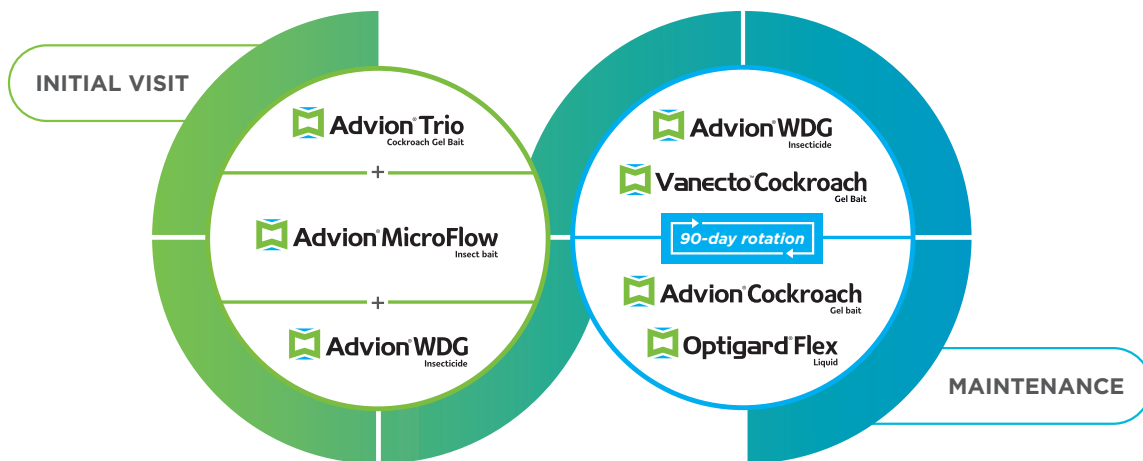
INITIAL VISIT

Advion® Trio
Cockroach Gel Bait

+

Advion® MicroFlow
Insect bait

+

Advion® WDG
Insecticide

Advion® WDG
Insecticide

Vanecto™ Cockroach
Gel Bait

90-day rotation

Advion® Cockroach
Gel bait

Optigard® Flex
Liquid

MAINTENANCE